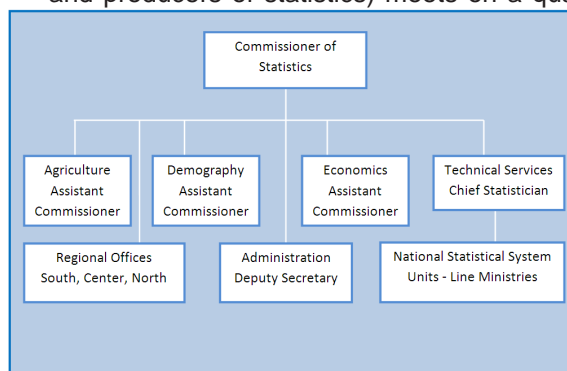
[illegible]

Commissioner of Statistics

Agriculture Assistant Commissioner

Demography Assistant Commissioner

Economics Assistant Commissioner

Technical Services Chief Statistician

Regional Offices South, Center, North

Administration Deputy Secretary

National Statistical System Units - Line Ministries